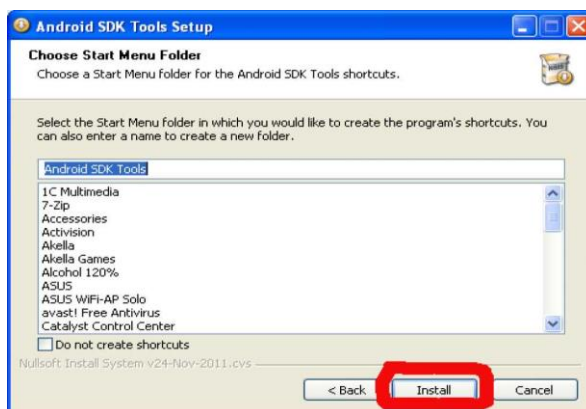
Android SDK Tools Setup

Choose Start Menu Folder
Choose a Start Menu folder for the Android SDK Tools shortcuts.

Select the Start Menu folder in which you would like to create the program's shortcuts. You can also enter a name to create a new folder.

Android SDK Tools

1C Multimedia
7-Zip
Accessories
Activision
Akella
Akella Games
Alcohol 120%
ASUS
ASUS WiFi-AP Solo
avast! Free Antivirus
Catalyst Control Center

Do not create shortcuts

Nullsoft Install System v24-Nov-2011.cvs

< Back
Install
Cancel